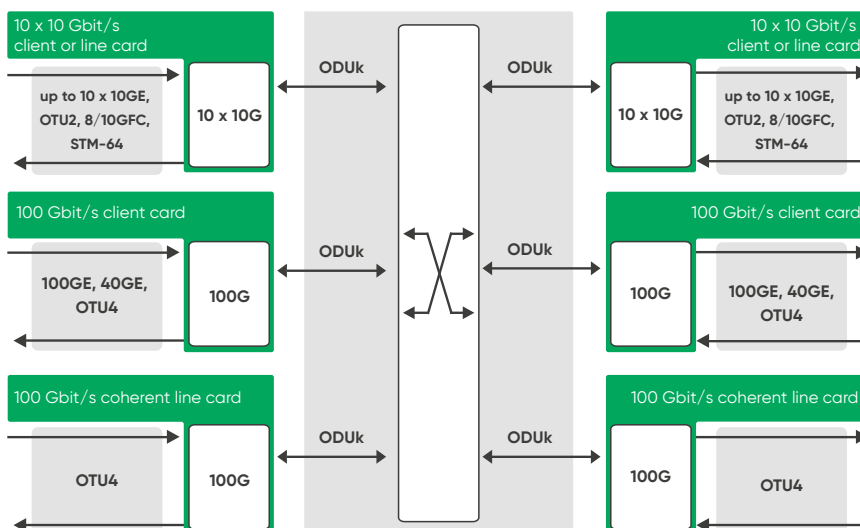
10 x 10 Gbit/s client or line card

up to 10 x 10GE, OTU2, 8/10GFC, STM-64

10 x 10G

ODUk

ODUk

10 x 10 Gbit/s client or line card

10 x 10G

up to 10 x 10GE, OTU2, 8/10GFC, STM-64

100 Gbit/s client card

100GE, 40GE, OTU4

100G

ODUk

ODUk

100 Gbit/s client card

100G

100GE, 40GE, OTU4

100 Gbit/s coherent line card

OTU4

100G

ODUk

ODUk

100 Gbit/s coherent line card

100G

OTU4